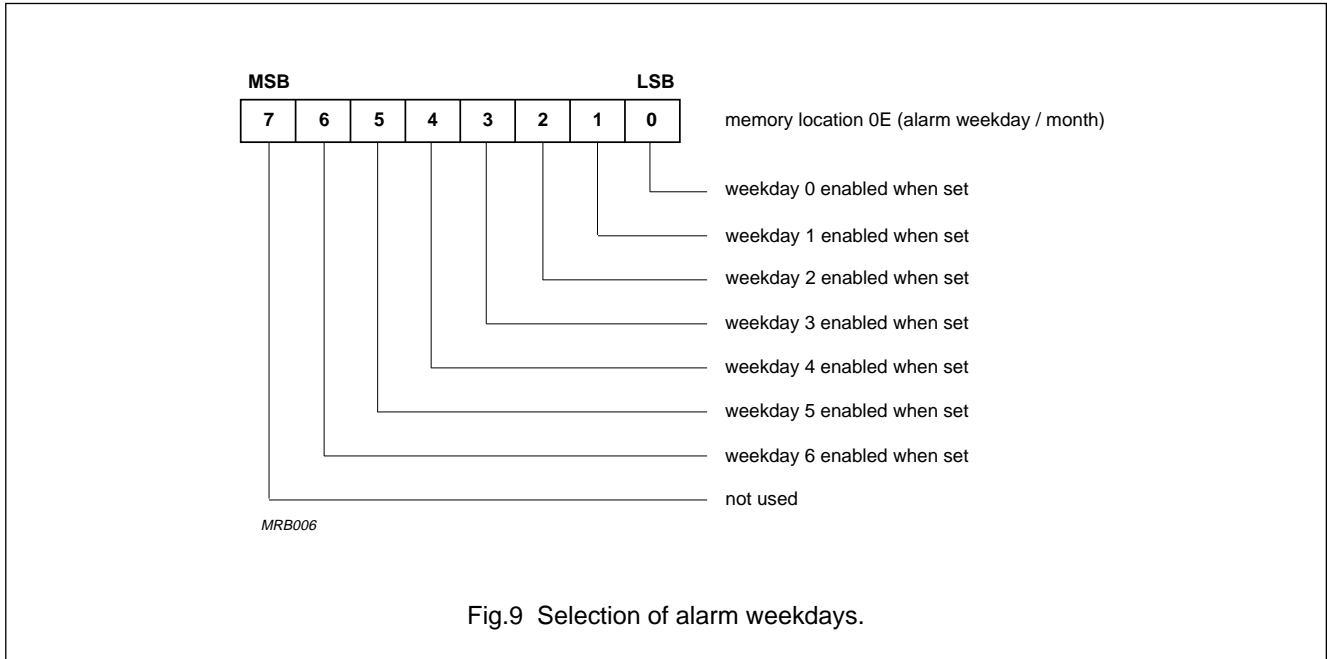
MSB LSB

| 7 | 6 | 5 | 4 | 3 | 2 | 1 | 0 |
|---|---|---|---|---|---|---|---|

memory location 0E (alarm weekday / month)

weekday 0 enabled when set

weekday 1 enabled when set

weekday 2 enabled when set

weekday 3 enabled when set

weekday 4 enabled when set

weekday 5 enabled when set

weekday 6 enabled when set

not used

MRB006

Fig.9 Selection of alarm weekdays.